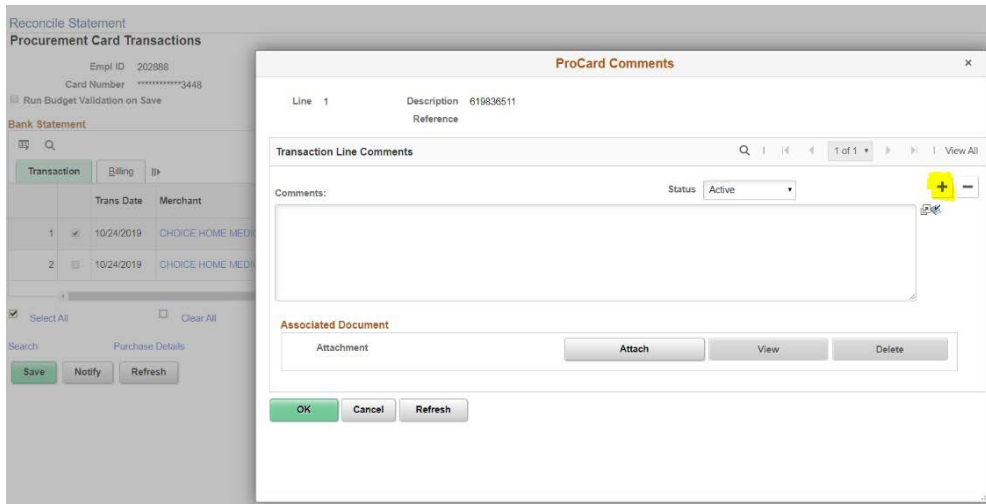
Reconcile Statement
Procurement Card Transactions

Empl ID 202888
Card Number ************3448
Run Budget Validation on Save

Bank Statement

Transaction | Billing

| | | Trans Date | Merchant |
|---|---|---|---|
| 1 | ✔ | 10/24/2019 | CHOICE HOME MED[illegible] |
| 2 | | 10/24/2019 | CHOICE HOME MED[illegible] |

Select All Clear All
Search Purchase Details
Save Notify Refresh

ProCard Comments ×

Line 1 Description 619836511
Reference

Transaction Line Comments 1 of 1 View All

Comments: Status Active
+ −

Associated Document
Attachment Attach View Delete

OK Cancel Refresh